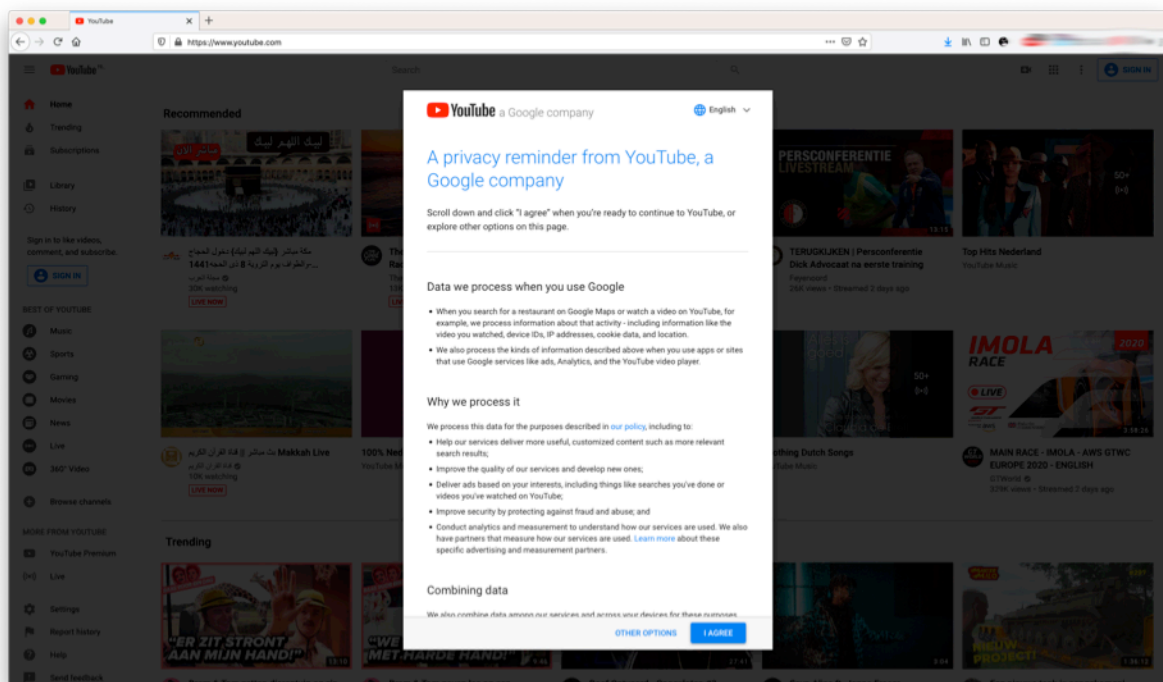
YouTube
https://www.youtube.com

YouTube
Search
SIGN IN

Home
Trending
Subscriptions
Library
History
Sign in to like videos, comment, and subscribe.
SIGN IN
BEST OF YOUTUBE
Music
Sports
Gaming
Movies
News
Live
360° Video
Browse channels
MORE FROM YOUTUBE
YouTube Premium
Live
Settings
Report history
Help
Send feedback

Recommended

30K watching
LIVE NOW
Makkah Live
10K watching
LIVE NOW
100% Ned
YouTube Mu

PERSCONFERENTIE LIVESTREAM
TERUGKIJKEN | Persconferentie Dick Advocaat na eerste training
Feyenoord
26K views • Streamed 2 days ago
Top Hits Nederland
YouTube Music
50+
othing Dutch Songs
Tube Music
IMOLA RACE 2020
LIVE
MAIN RACE - IMOLA - AWS GTWC EUROPE 2020 - ENGLISH
GTWorld
379K views • Streamed 2 days ago

Trending
"ER ZIT STRONT AAN MIJN HAND!"
"WE MET HARDE HAND!"

YouTube a Google company
English
A privacy reminder from YouTube, a Google company
Scroll down and click "I agree" when you're ready to continue to YouTube, or explore other options on this page.

Data we process when you use Google
• When you search for a restaurant on Google Maps or watch a video on YouTube, for example, we process information about that activity - including information like the video you watched, device IDs, IP addresses, cookie data, and location.
• We also process the kinds of information described above when you use apps or sites that use Google services like ads, Analytics, and the YouTube video player.

Why we process it
We process this data for the purposes described in our policy, including to:
• Help our services deliver more useful, customized content such as more relevant search results;
• Improve the quality of our services and develop new ones;
• Deliver ads based on your interests, including things like searches you've done or videos you've watched on YouTube;
• Improve security by protecting against fraud and abuse; and
• Conduct analytics and measurement to understand how our services are used. We also have partners that measure how our services are used. Learn more about these specific advertising and measurement partners.

Combining data
We also combine data among our services and across your devices for these purposes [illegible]

OTHER OPTIONS
I AGREE